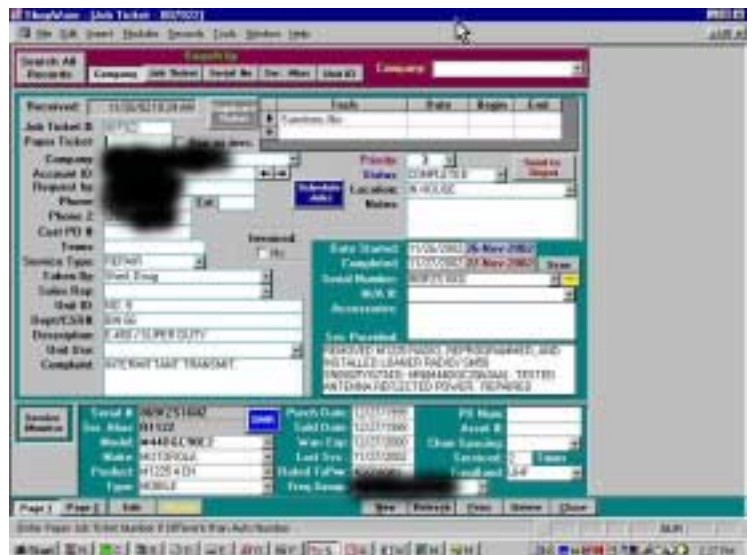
ShopWare - [Job Ticket : 8070221]

File Edit Insert Module Records Tools Window Help

Search All Records

Search by

Company | Job Ticket | Serial No | Ser. Alias | Unit ID

Company

Received: 11/26/02 10:28 AM

Job Ticket #

Paper Ticket

Company

Account ID

Request by

Phone

Ext

Phone 2

Cust PO #

Terms

Service Type

Taken By

Sales Rep

Unit ID

Dept/CSR#

Description

Unit Use

Complaint: INTERMITTANT TRANSMIT

Tech | Date | Begin | End

Priority

Status: COMPLETED

Location: IN HOUSE

Notes

Send to Dispatch

Schedule Jobs

Invoiced

Date Started

Completed

Serial Number

W.O. #

Accessories

Serv. Provided

REMOVED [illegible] RADIO, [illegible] AND INSTALLED LOANER RADIO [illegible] TESTED ANTENNA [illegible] POWER. REPAIRED

Service Monitor

Serial #

Ser. Alias

Model

Make: MOTOROLA

Product

Type: MOBILE

Purch Date

Sold Date

Warr Exp

Last Svc

Rated TxPwr

Freq Range

PO Num

Asset #

Chan Spacing

Serviced

Times

Page 1 | Page 2 | Edit

New | Refresh | Print | Delete | Close

Enter Paper Job Ticket Number if Different from Auto Number

Start